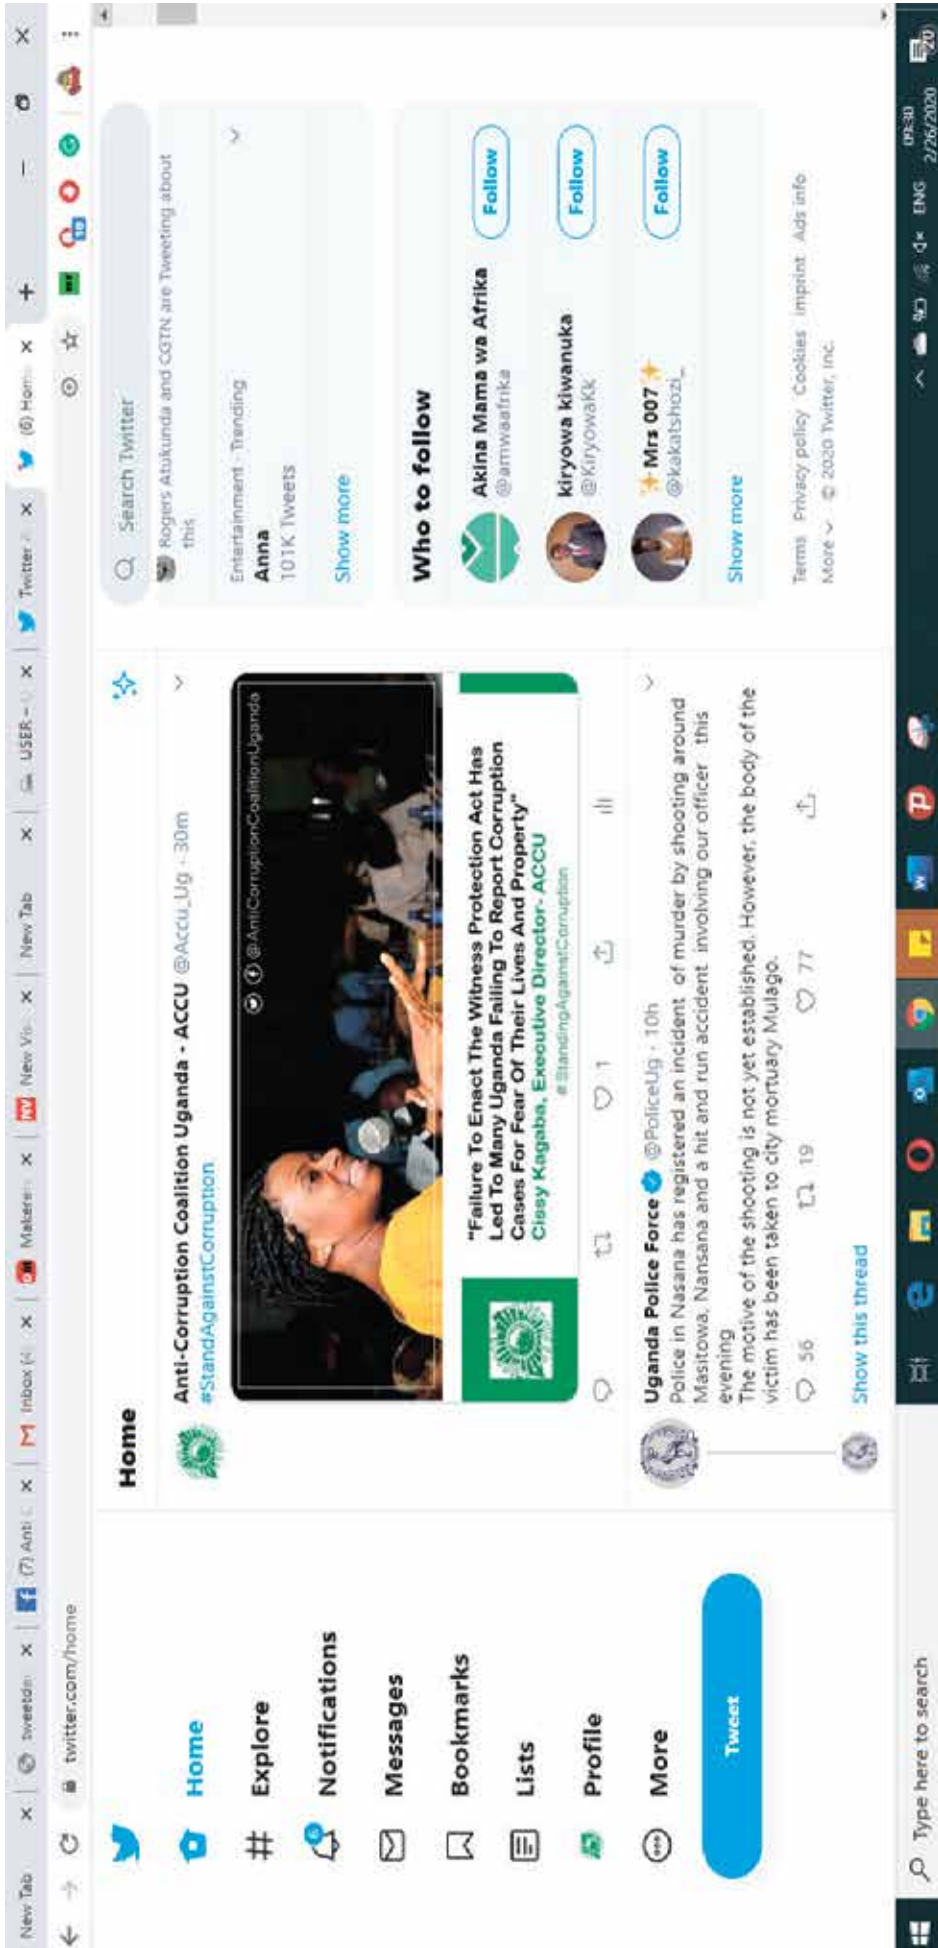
New Tab ×
Tweetde ×
(7) Anti ×
Inbox (4 ×
Makere ×
New Vis ×
New Tab ×
USER - ×
Twitter ×
(6) Hom ×
+
twitter.com/home

Home
Explore
Notifications
Messages
Bookmarks
Lists
Profile
More
Tweet

Home

Anti-Corruption Coalition Uganda - ACCU @Accu_Ug · 30m
#StandAgainstCorruption

@AntiCorruptionCoalitionUganda

"Failure To Enact The Witness Protection Act Has Led To Many Uganda Failing To Report Corruption Cases For Fear Of Their Lives And Property"
Cissy Kagaba, Executive Director- ACCU
#StandingAgainstCorruption

1

Uganda Police Force @PoliceUg · 10h
Police in Nasana has registered an incident of murder by shooting around Masitowa, Nansana and a hit and run accident involving our officer this evening
The motive of the shooting is not yet established. However, the body of the victim has been taken to city mortuary Mulago.
56 19 77
Show this thread

Search Twitter

Rogers Atukunda and CGTN are Tweeting about this

Entertainment · Trending
Anna
101K Tweets
Show more

Who to follow
Akina Mama wa Afrika
@amwaafrika
Follow
kiryowa kiwanuka
@KiryowaKk
Follow
Mrs 007
@kakatshozi_
Follow
Show more

Terms Privacy policy Cookies Imprint Ads info More © 2020 Twitter, Inc.

Type here to search
ENG 09:30 2/26/2020 20